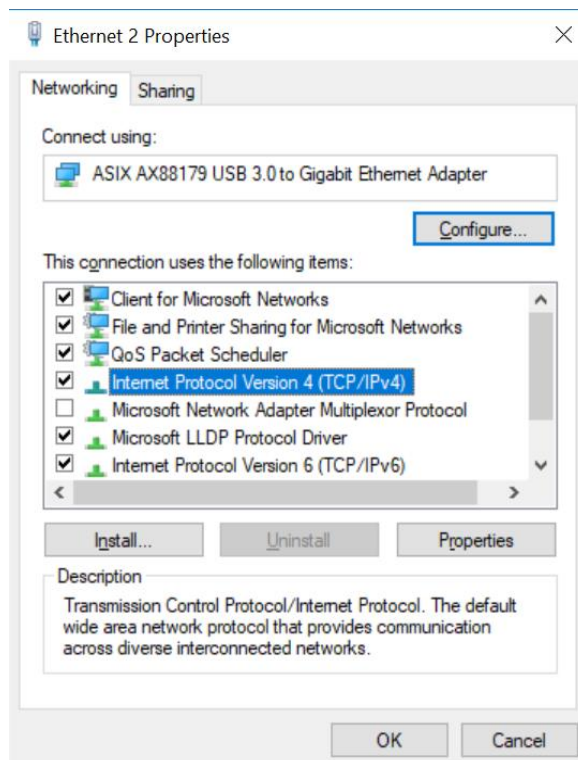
Ethernet 2 Properties

Networking Sharing

Connect using:

ASIX AX88179 USB 3.0 to Gigabit Ethernet Adapter

Configure...

This connection uses the following items:

Client for Microsoft Networks
File and Printer Sharing for Microsoft Networks
QoS Packet Scheduler
Internet Protocol Version 4 (TCP/IPv4)
Microsoft Network Adapter Multiplexor Protocol
Microsoft LLDP Protocol Driver
Internet Protocol Version 6 (TCP/IPv6)

Install... Uninstall Properties

Description

Transmission Control Protocol/Internet Protocol. The default wide area network protocol that provides communication across diverse interconnected networks.

OK Cancel